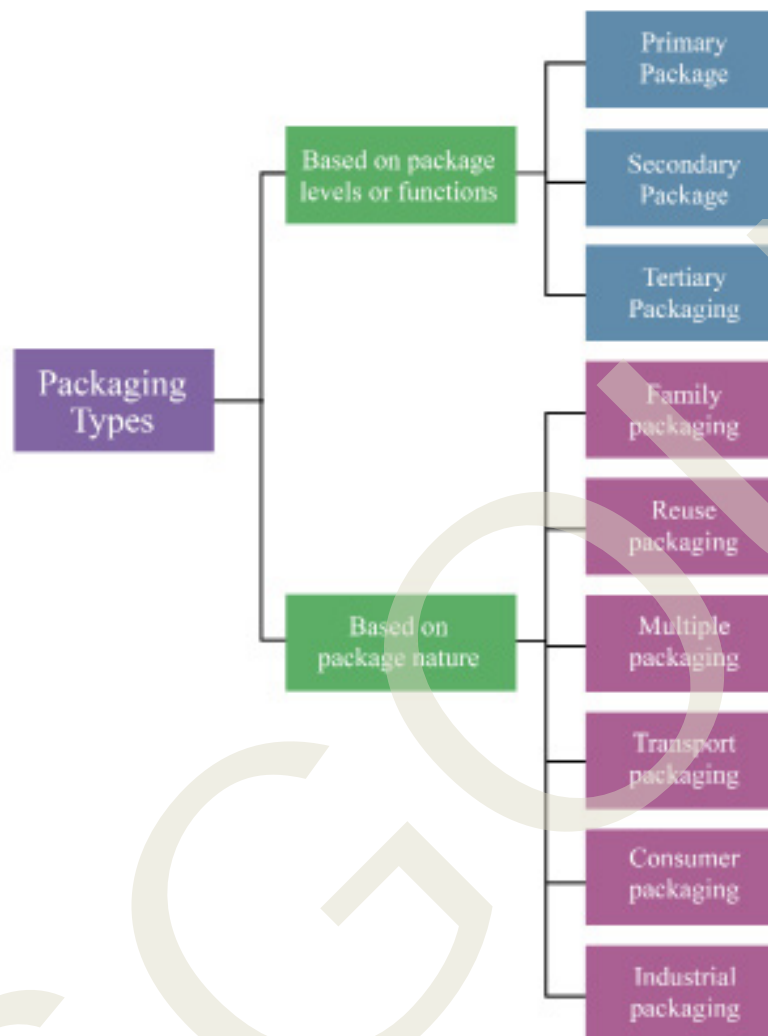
Packaging Types

Based on package levels or functions

Primary Package

Secondary Package

Tertiary Packaging

Based on package nature

Family packaging

Reuse packaging

Multiple packaging

Transport packaging

Consumer packaging

Industrial packaging